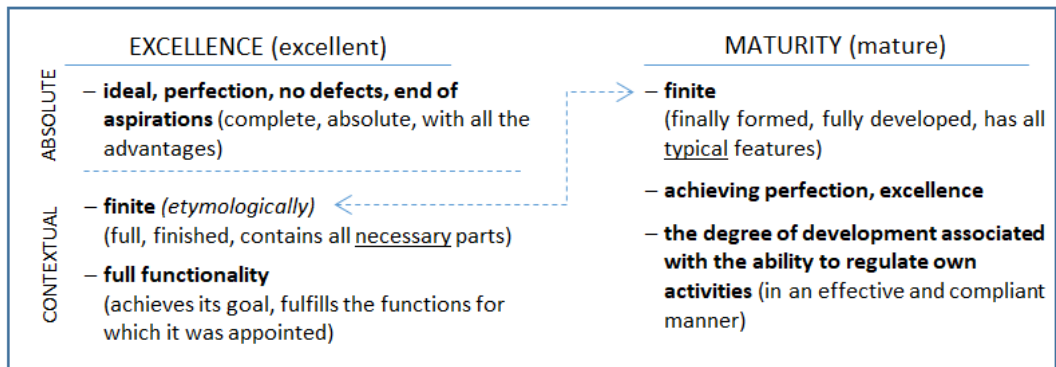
EXCELLENCE (excellent)

ABSOLUTE

– **ideal, perfection, no defects, end of aspirations** (complete, absolute, with all the advantages)

CONTEXTUAL

– **finite** *(etymologically)*
(full, finished, contains all necessary parts)

– **full functionality**
(achieves its goal, fulfills the functions for which it was appointed)

MATURITY (mature)

– **finite**
(finally formed, fully developed, has all typical features)

– **achieving perfection, excellence**

– **the degree of development associated with the ability to regulate own activities** (in an effective and compliant manner)